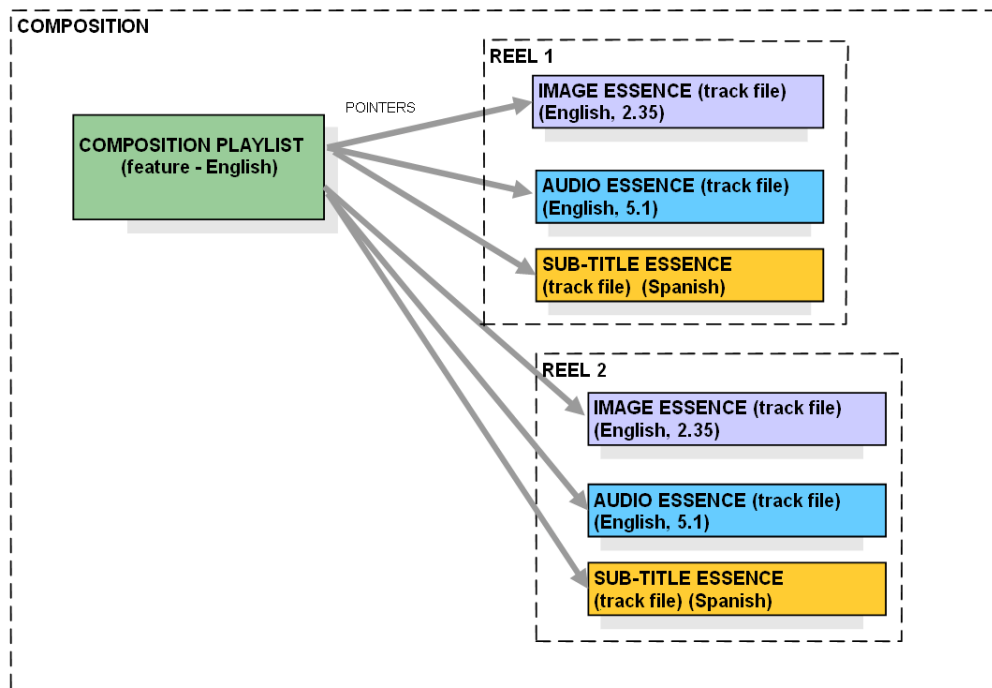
COMPOSITION

COMPOSITION PLAYLIST
(feature - English)

POINTERS

REEL 1

IMAGE ESSENCE (track file)
(English, 2.35)

AUDIO ESSENCE (track file)
(English, 5.1)

SUB-TITLE ESSENCE
(track file) (Spanish)

REEL 2

IMAGE ESSENCE (track file)
(English, 2.35)

AUDIO ESSENCE (track file)
(English, 5.1)

SUB-TITLE ESSENCE
(track file) (Spanish)